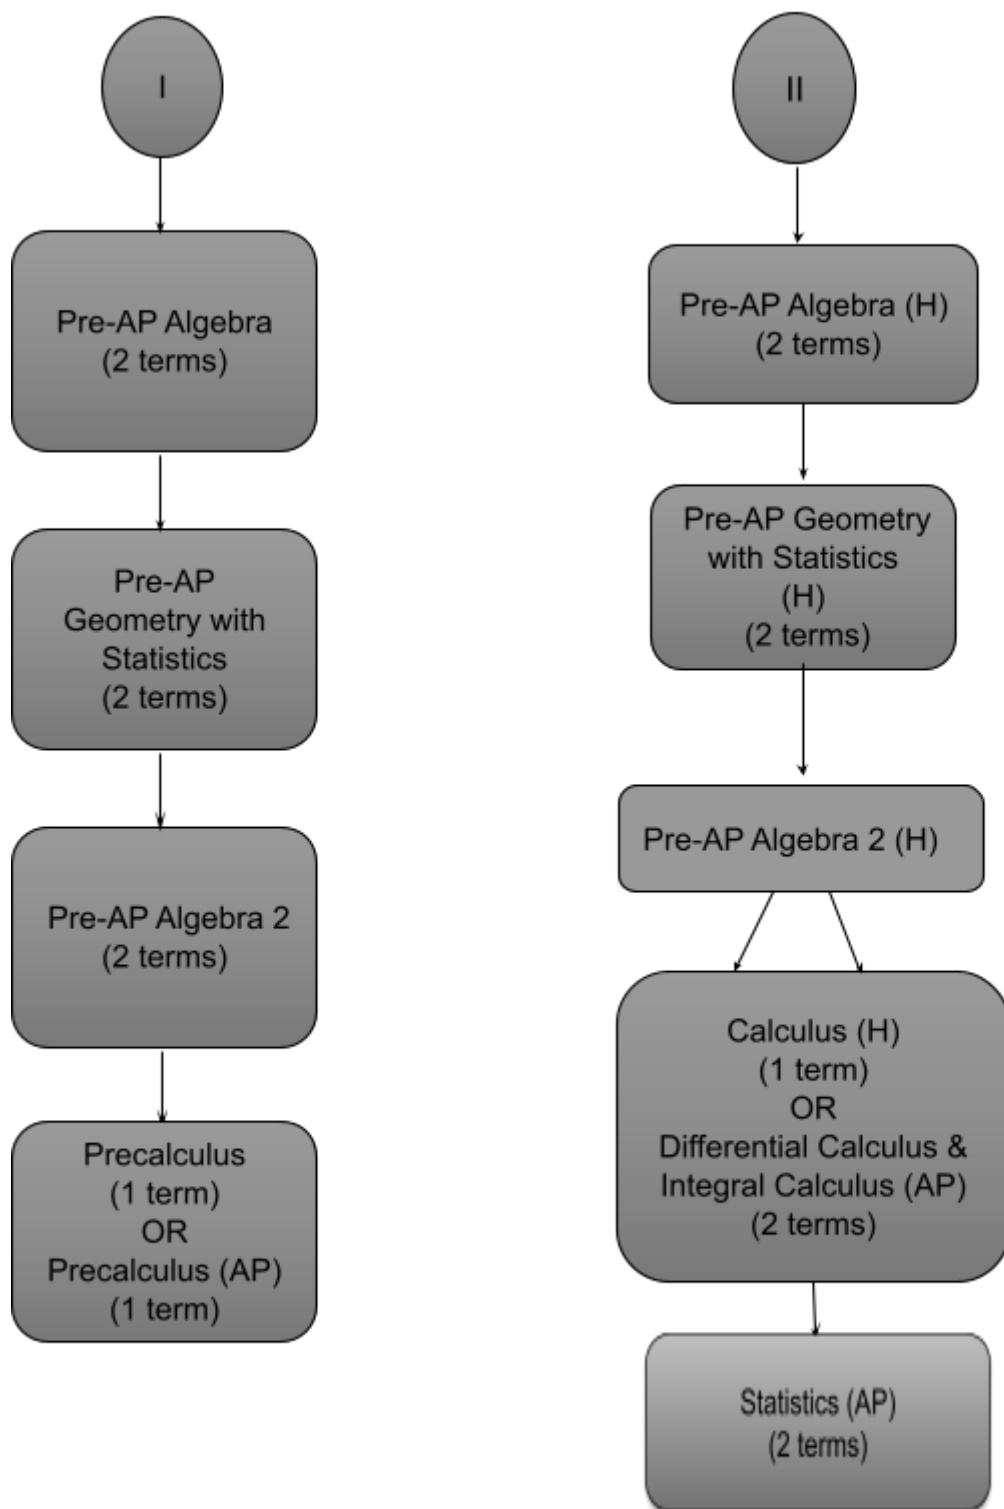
I

Pre-AP Algebra
(2 terms)

Pre-AP Geometry with Statistics
(2 terms)

Pre-AP Algebra 2
(2 terms)

Precalculus
(1 term)
OR
Precalculus (AP)
(1 term)

II

Pre-AP Algebra (H)
(2 terms)

Pre-AP Geometry with Statistics (H)
(2 terms)

Pre-AP Algebra 2 (H)

Calculus (H)
(1 term)
OR
Differential Calculus & Integral Calculus (AP)
(2 terms)

Statistics (AP)
(2 terms)